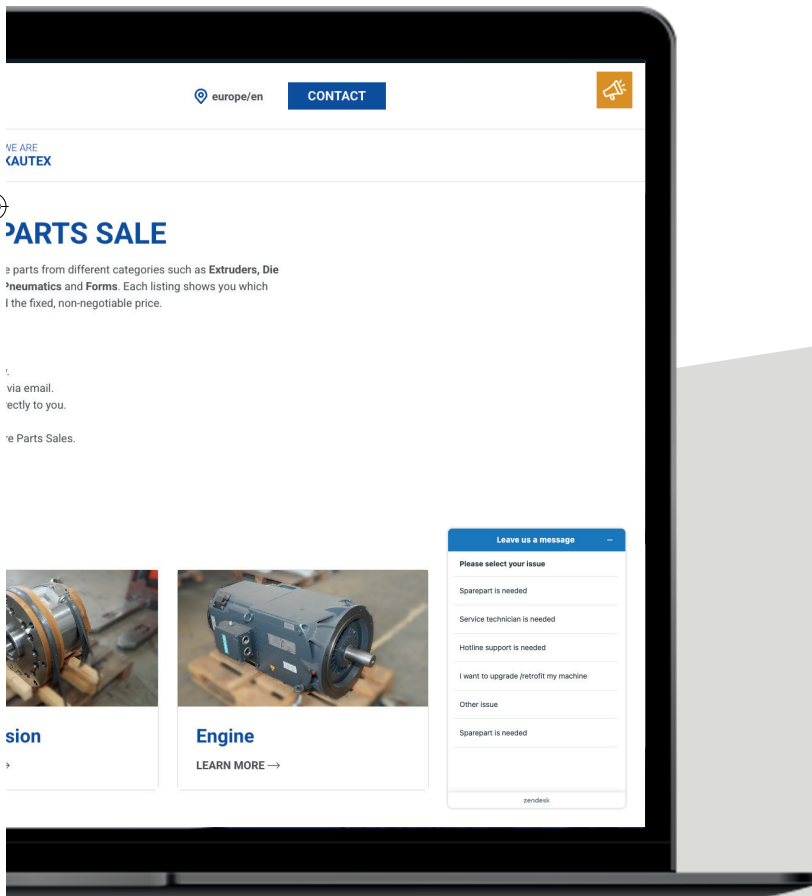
europe/en

CONTACT

WE ARE
KAUTEX

PARTS SALE

e parts from different categories such as **Extruders, Die** Pneumatics and **Forms**. Each listing shows you which l the fixed, non-negotiable price.

via email.
ectly to you.

re Parts Sales.

sion

Engine

LEARN MORE ⟶

Leave us a message

Please select your issue

Sparepart is needed

Service technician is needed

Hotline support is needed

I want to upgrade /retrofit my machine

Other issue

Sparepart is needed

zendesk